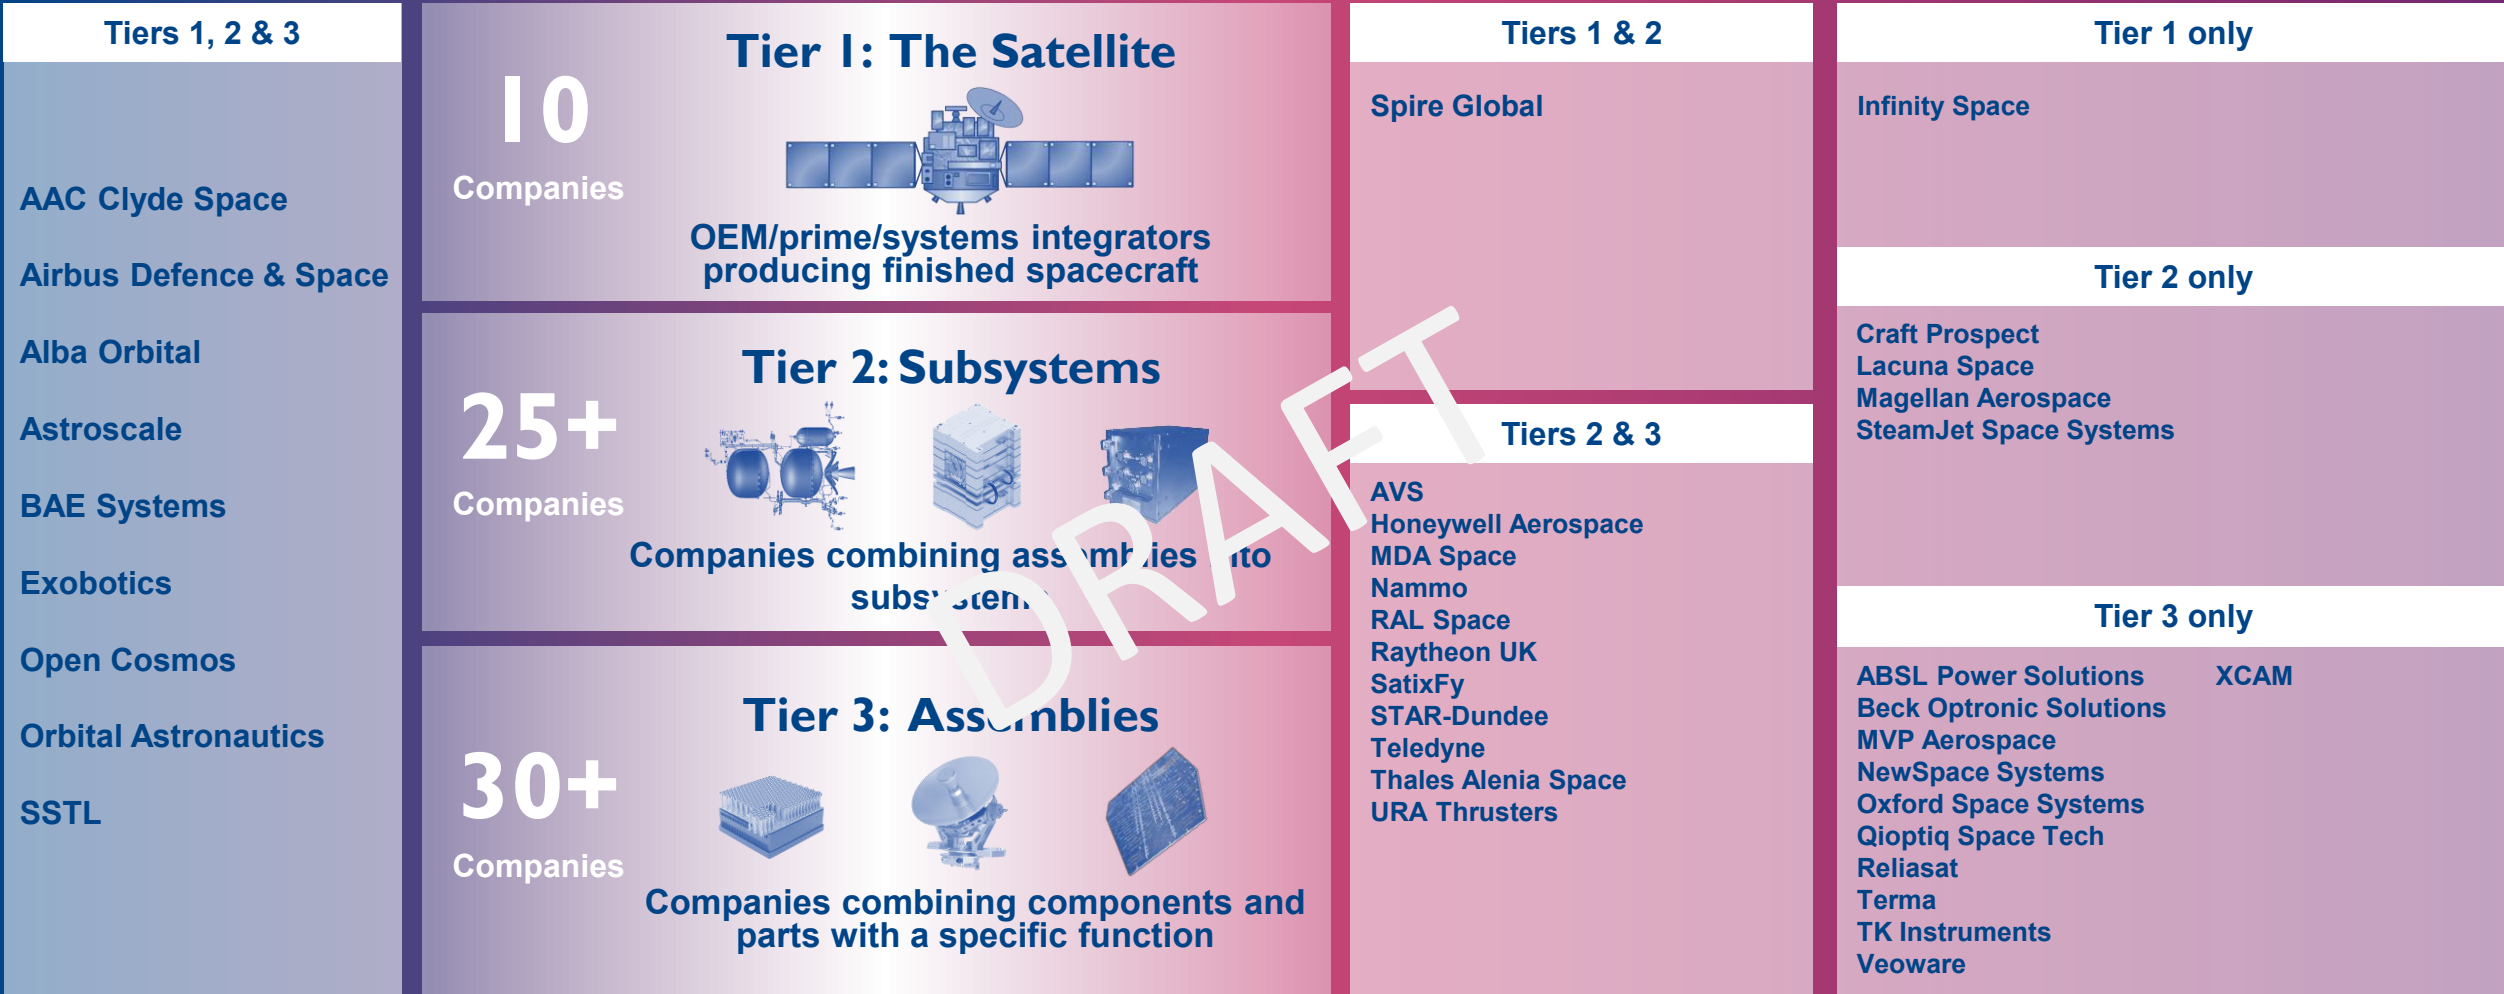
Tiers 1, 2 & 3

AAC Clyde Space
Airbus Defence & Space
Alba Orbital
Astroscale
BAE Systems
Exobotics
Open Cosmos
Orbital Astronautics
SSTL

Tier 1: The Satellite
10
Companies
OEM/prime/systems integrators producing finished spacecraft

Tier 2: Subsystems
25+
Companies
Companies combining ass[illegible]mb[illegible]ies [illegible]to subs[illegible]stem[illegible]

Tier 3: Ass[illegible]mblies
30+
Companies
Companies combining components and parts with a specific function

DRAFT

Tiers 1 & 2

Spire Global

Tiers 2 & 3

AVS
Honeywell Aerospace
MDA Space
Nammo
RAL Space
Raytheon UK
SatixFy
STAR-Dundee
Teledyne
Thales Alenia Space
URA Thrusters

Tier 1 only

Infinity Space

Tier 2 only

Craft Prospect
Lacuna Space
Magellan Aerospace
SteamJet Space Systems

Tier 3 only

ABSL Power Solutions
Beck Optronic Solutions
MVP Aerospace
NewSpace Systems
Oxford Space Systems
Qioptiq Space Tech
Reliasat
Terma
TK Instruments
Veoware

XCAM